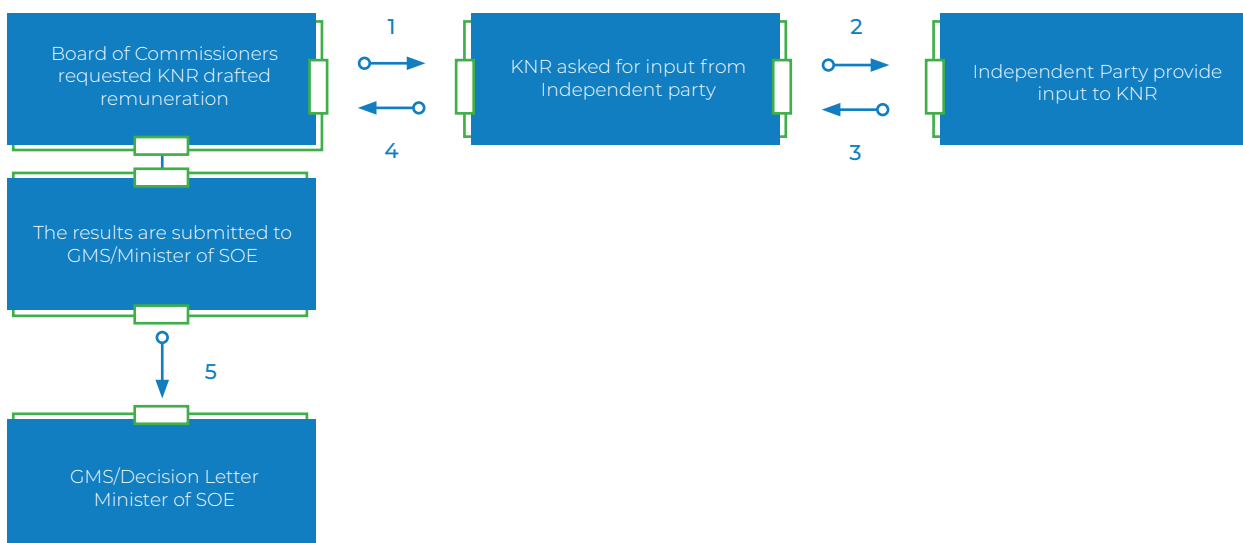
Board of Commissioners requested KNR drafted remuneration

1

4

KNR asked for input from Independent party

2

3

Independent Party provide input to KNR

The results are submitted to GMS/Minister of SOE

5

GMS/Decision Letter Minister of SOE